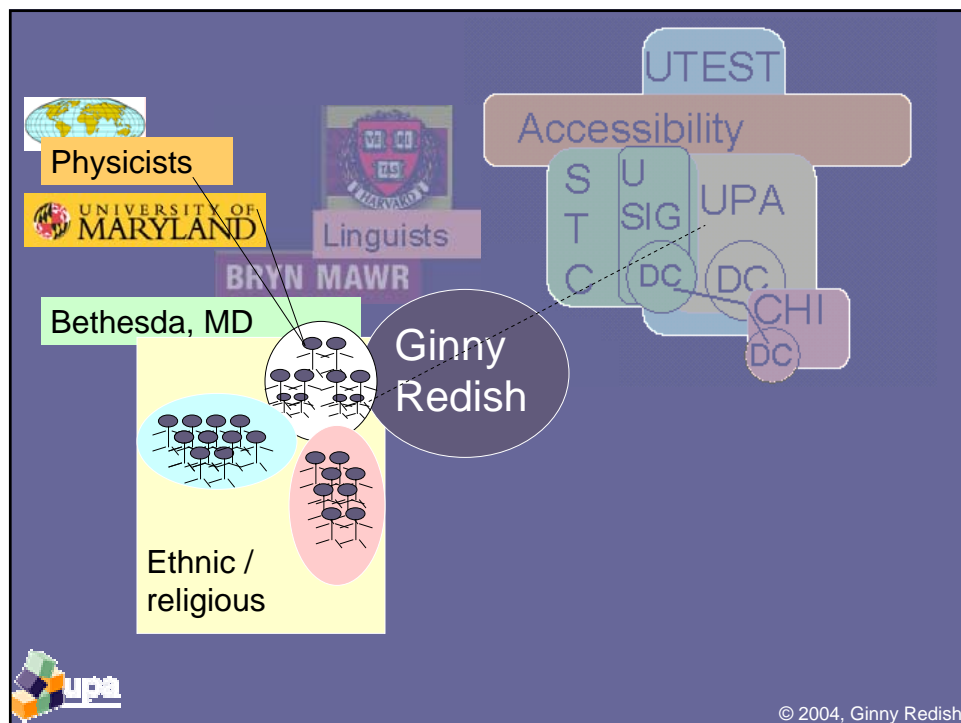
UTEST

Accessibility

S T C

U SIG

UPA

DC

DC

CHI

DC

Physicists

UNIVERSITY OF MARYLAND

VE RI TAS

HARVARD

Linguists

BRYN MAWR

Bethesda, MD

Ginny Redish

Ethnic / religious

upa

© 2004, Ginny Redish